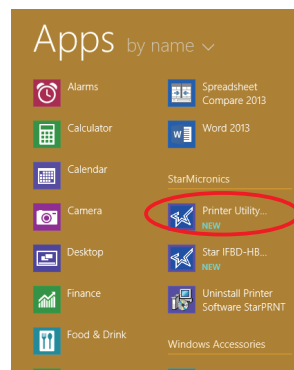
Apps by name

Alarms

Calculator

Calendar

Camera

Desktop

Finance

Food & Drink

Spreadsheet Compare 2013

Word 2013

StarMicronics

Printer Utility...
NEW

Star IFBD-HB...
NEW

Uninstall Printer Software StarPRNT

Windows Accessories